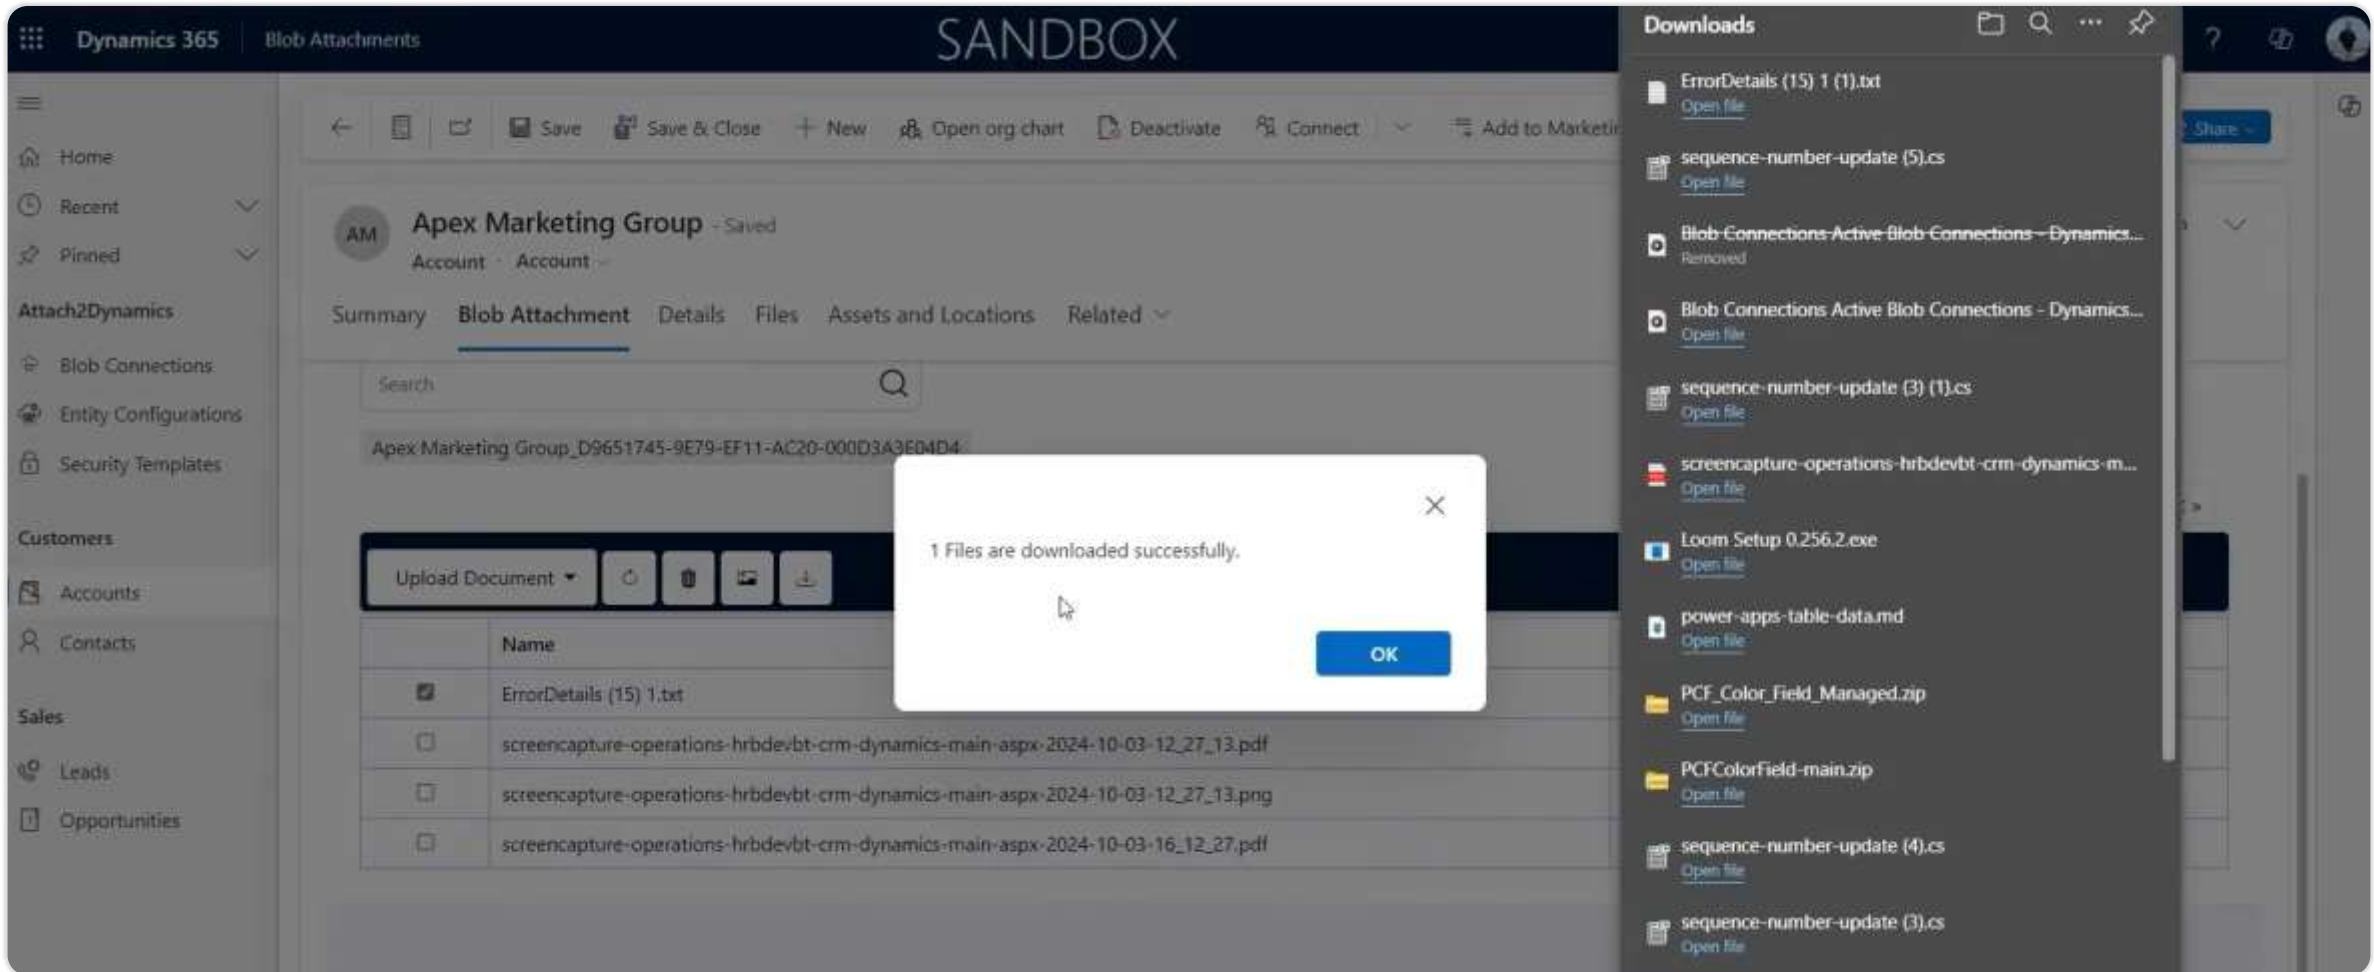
Dynamics 365 | Blob Attachments

SANDBOX

Home
Recent
Pinned

Attach2Dynamics
Blob Connections
Entity Configurations
Security Templates

Customers
Accounts
Contacts

Sales
Leads
Opportunities

← Save Save & Close + New Open org chart Deactivate Connect Add to Marketi

Share

AM Apex Marketing Group - Saved
Account · Account

Summary Blob Attachment Details Files Assets and Locations Related

Search

Apex Marketing Group_D9651745-9E79-EF11-AC20-000D3A3E04D4

Upload Document

| | Name |
|---|---|
| ☑ | ErrorDetails (15) 1.txt |
| ☐ | screencapture-operations-hrbdevbt-crm-dynamics-main-aspx-2024-10-03-12_27_13.pdf |
| ☐ | screencapture-operations-hrbdevbt-crm-dynamics-main-aspx-2024-10-03-12_27_13.png |
| ☐ | screencapture-operations-hrbdevbt-crm-dynamics-main-aspx-2024-10-03-16_12_27.pdf |

1 Files are downloaded successfully.

OK

Downloads

ErrorDetails (15) 1 (1).txt
Open file

sequence-number-update (5).cs
Open file

Blob Connections Active Blob Connections - Dynamics...
Removed

Blob Connections Active Blob Connections - Dynamics...
Open file

sequence-number-update (3) (1).cs
Open file

screencapture-operations-hrbdevbt-crm-dynamics-m...
Open file

Loom Setup 0.256.2.exe
Open file

power-apps-table-data.md
Open file

PCF_Color_Field_Managed.zip
Open file

PCFColorField-main.zip
Open file

sequence-number-update (4).cs
Open file

sequence-number-update (3).cs
Open file